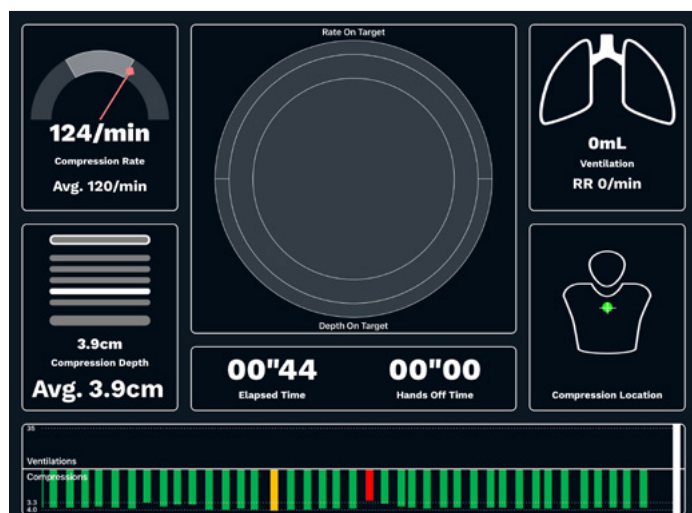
124/min
Compression Rate
Avg. 120/min

Rate On Target
Depth On Target

0mL
Ventilation
RR 0/min

3.9cm
Compression Depth
Avg. 3.9cm

00"44
Elapsed Time

00"00
Hands Off Time

Compression Location

35
Ventilations
Compressions
3.3
4.0